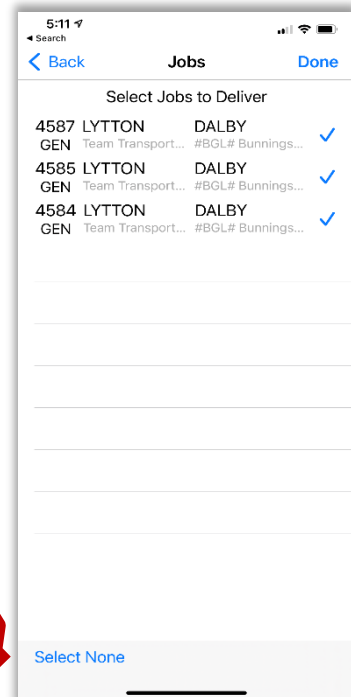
5:11
◂ Search

< Back Jobs Done

Select Jobs to Deliver

4587 GEN LYTTON Team Transport... DALBY #BGL# Bunnings...
4585 GEN LYTTON Team Transport... DALBY #BGL# Bunnings...
4584 GEN LYTTON Team Transport... DALBY #BGL# Bunnings...

Select None